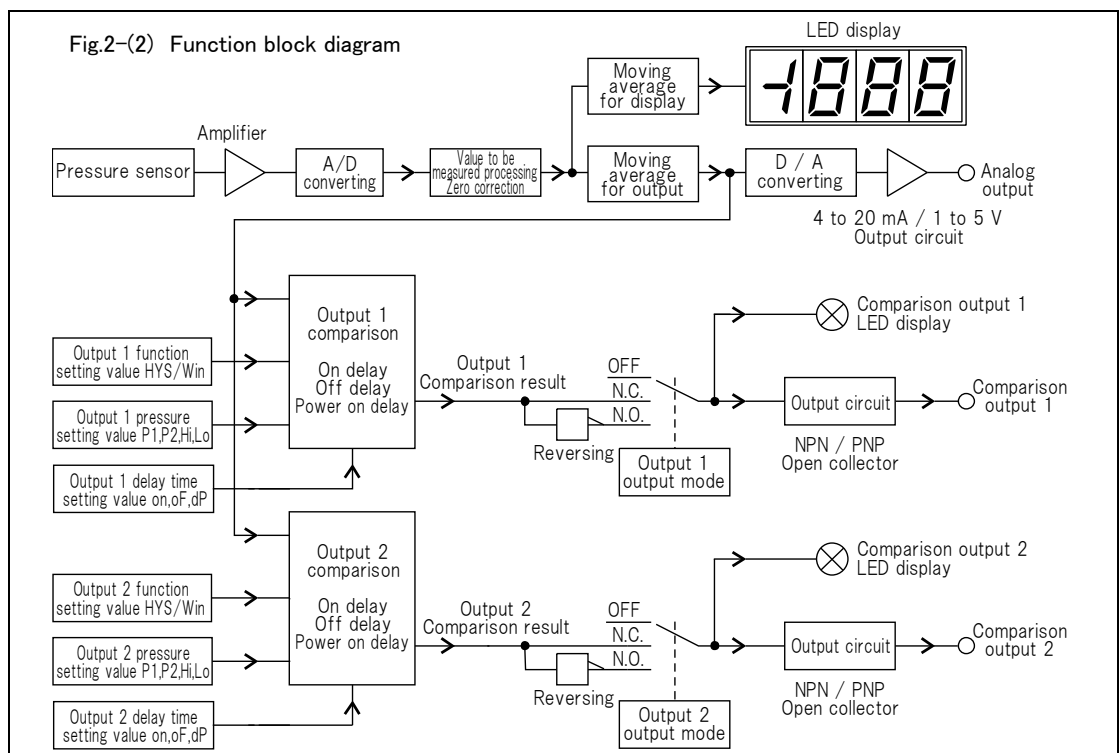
Fig.2-(2) Function block diagram

LED display

-888

Moving average for display

Amplifier

Pressure sensor

A/D converting

Value to be measured processing Zero correction

Moving average for output

D / A converting

Analog output

4 to 20 mA / 1 to 5 V
Output circuit

Output 1 comparison

On delay
Off delay
Power on delay

Output 1 function setting value HYS/Win

Output 1 pressure setting value P1,P2,Hi,Lo

Output 1 delay time setting value on,oF,dP

Output 1
Comparison result

OFF
N.C.
N.O.

Reversing

Output 1 output mode

Comparison output 1
LED display

Output circuit

Comparison output 1

NPN / PNP
Open collector

Output 2 comparison

On delay
Off delay
Power on delay

Output 2 function setting value HYS/Win

Output 2 pressure setting value P1,P2,Hi,Lo

Output 2 delay time setting value on,oF,dP

Output 2
Comparison result

OFF
N.C.
N.O.

Reversing

Output 2 output mode

Comparison output 2
LED display

Output circuit

Comparison output 2

NPN / PNP
Open collector